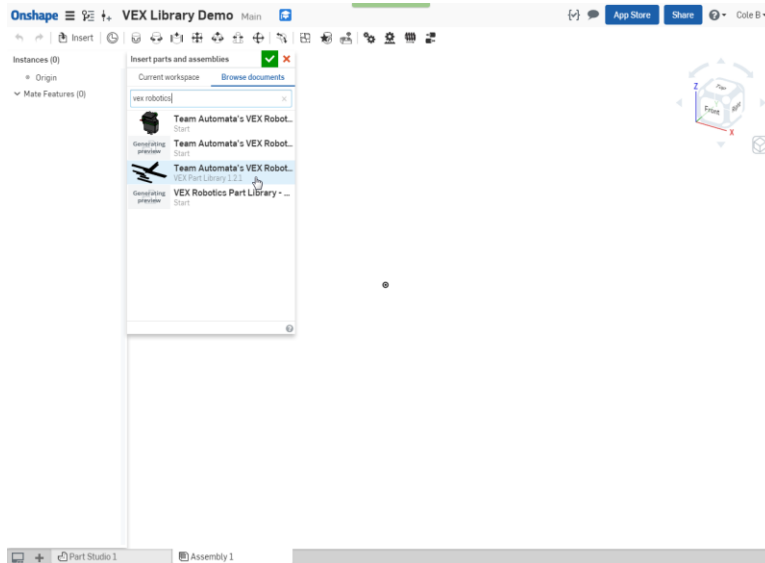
Onshape VEX Library Demo Main

App Store Share Cole B

Insert

Instances (0)
Origin
Mate Features (0)

Insert parts and assemblies

Current workspace Browse documents

vex robotics

Team Automata's VEX Robot...
Start

Generating preview
Team Automata's VEX Robot...
Start

Team Automata's VEX Robot...
VEX Part Library 1.2.1

Generating preview
VEX Robotics Part Library - ...
Start

Top
Front
Right
Z
X

Part Studio 1
Assembly 1